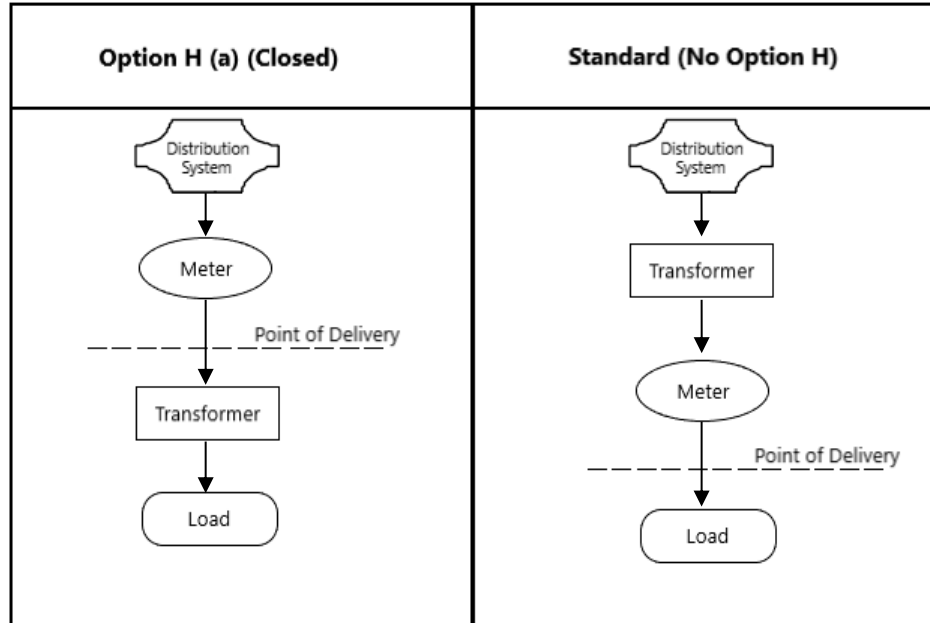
| Option H (a) (Closed) | Standard (No Option H) |
|---|---|
| Distribution System<br>Meter<br>Point of Delivery<br>Transformer<br>Load | Distribution System<br>Transformer<br>Meter<br>Point of Delivery<br>Load |